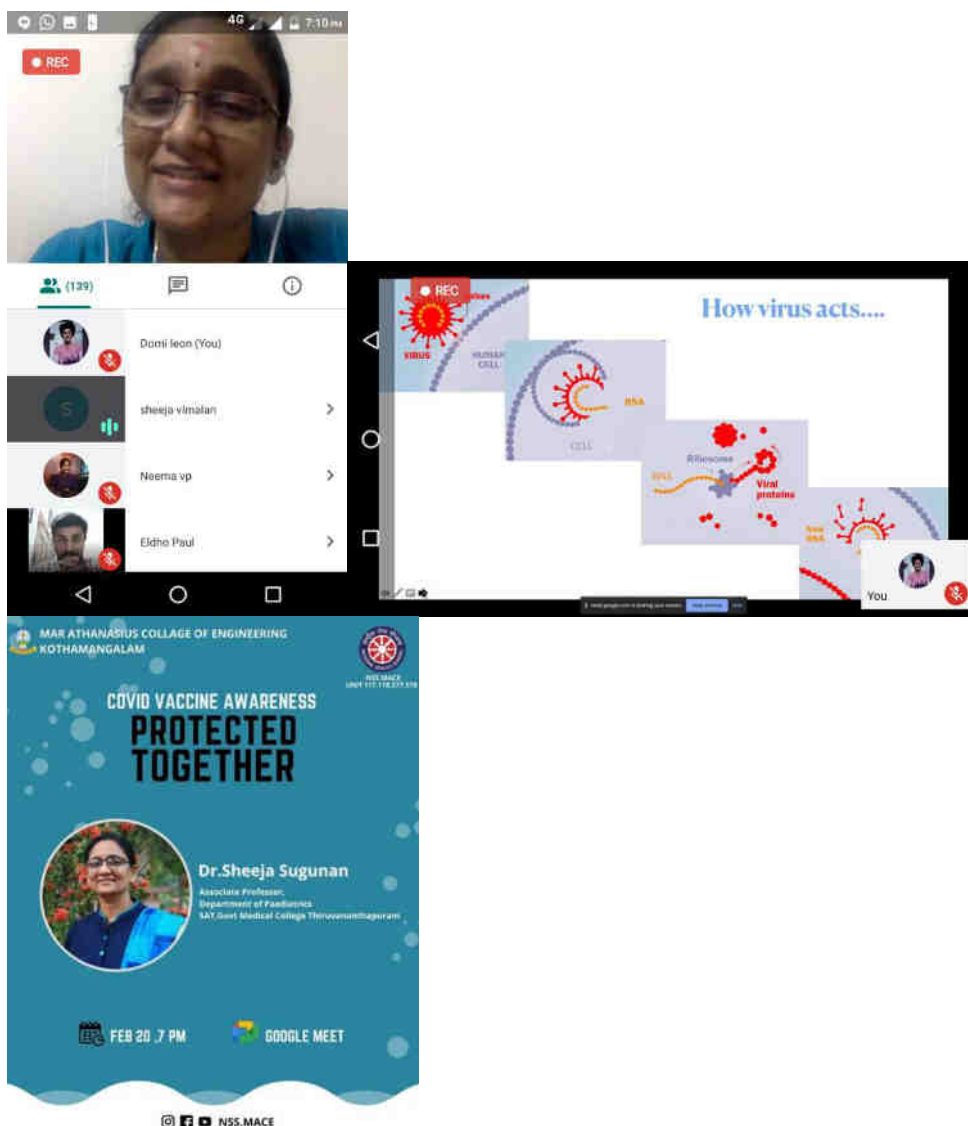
4G 7:10 PM

REC

(129)

Domi leon (You)

sheeja vimalan

Neema vp

Eldho Paul

REC

How virus acts....

VIRUS

HUMAN CELL

RNA

CELL

Ribosome

RNA

Viral proteins

New RNA

You

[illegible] is sharing your screen. Stop sharing

MAR ATHANASIUS COLLEGE OF ENGINEERING KOTHAMANGALAM

NSS MACE UNIT 117,118,177,178

COVID VACCINE AWARENESS

PROTECTED TOGETHER

Dr.Sheeja Sugunan

Associate Professor, Department of Paediatrics SAT,Govt Medical College Thiruvananthapuram

FEB 20 ,7 PM

GOOGLE MEET

NSS.MACE